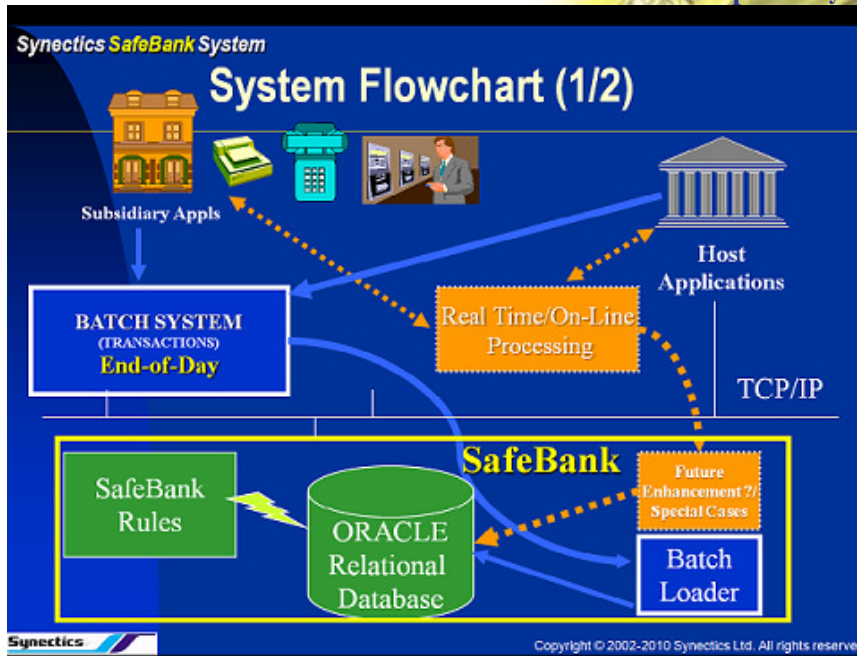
Synectics SafeBank System

System Flowchart (1/2)

Subsidiary Appls

Host Applications

BATCH SYSTEM
(TRANSACTIONS)
End-of-Day

Real Time/On-Line Processing

TCP/IP

SafeBank

SafeBank Rules

ORACLE Relational Database

Future Enhancement ?/ Special Cases

Batch Loader

Synectics

Copyright © 2002-2010 Synectics Ltd. All rights reserve